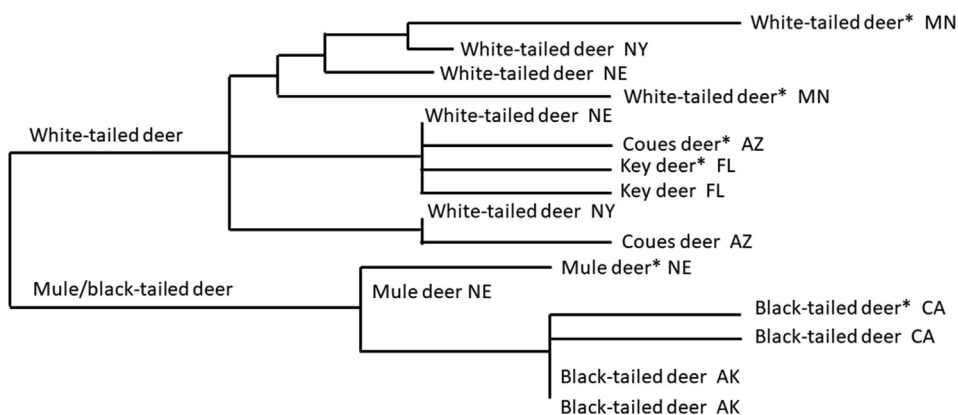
White-tailed deer* MN
White-tailed deer NY
White-tailed deer NE
White-tailed deer* MN
White-tailed deer
White-tailed deer NE
Coues deer* AZ
Key deer* FL
Key deer FL
White-tailed deer NY
Coues deer AZ
Mule deer* NE
Mule/black-tailed deer
Mule deer NE
Black-tailed deer* CA
Black-tailed deer CA
Black-tailed deer AK
Black-tailed deer AK